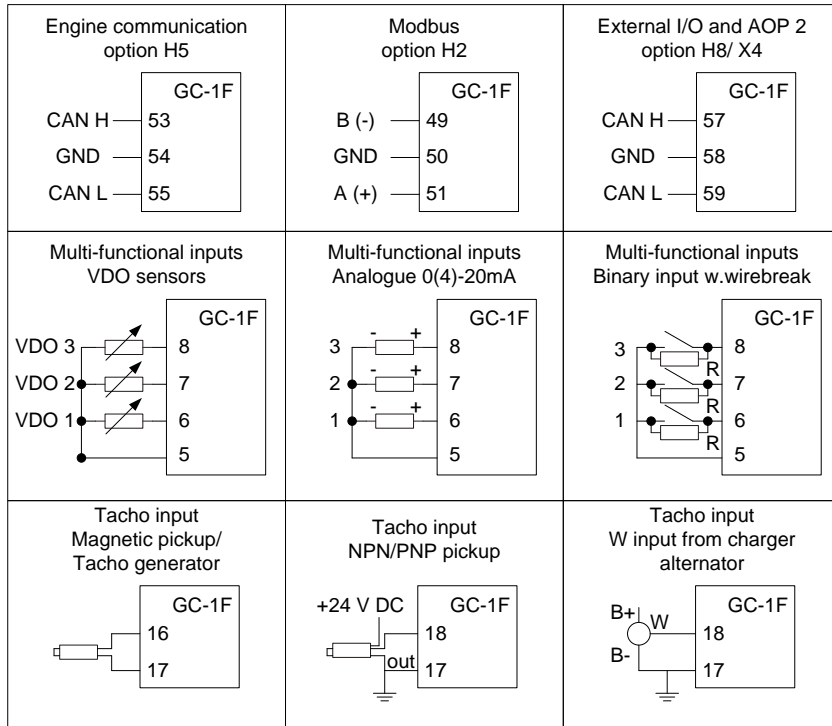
Engine communication option H5

GC-1F
CAN H 53
GND 54
CAN L 55

Modbus option H2

GC-1F
B (-) 49
GND 50
A (+) 51

External I/O and AOP 2 option H8/ X4

GC-1F
CAN H 57
GND 58
CAN L 59

Multi-functional inputs VDO sensors

GC-1F
VDO 3 8
VDO 2 7
VDO 1 6
5

Multi-functional inputs Analogue 0(4)-20mA

GC-1F
3 - + 8
2 - + 7
1 - + 6
5

Multi-functional inputs Binary input w.wirebreak

GC-1F
3 8
R
2 7
R
1 6
R
5

Tacho input Magnetic pickup/ Tacho generator

GC-1F
16
17

Tacho input NPN/PNP pickup

+24 V DC
GC-1F
18
out 17

Tacho input W input from charger alternator

GC-1F
B+ W
18
B-
17